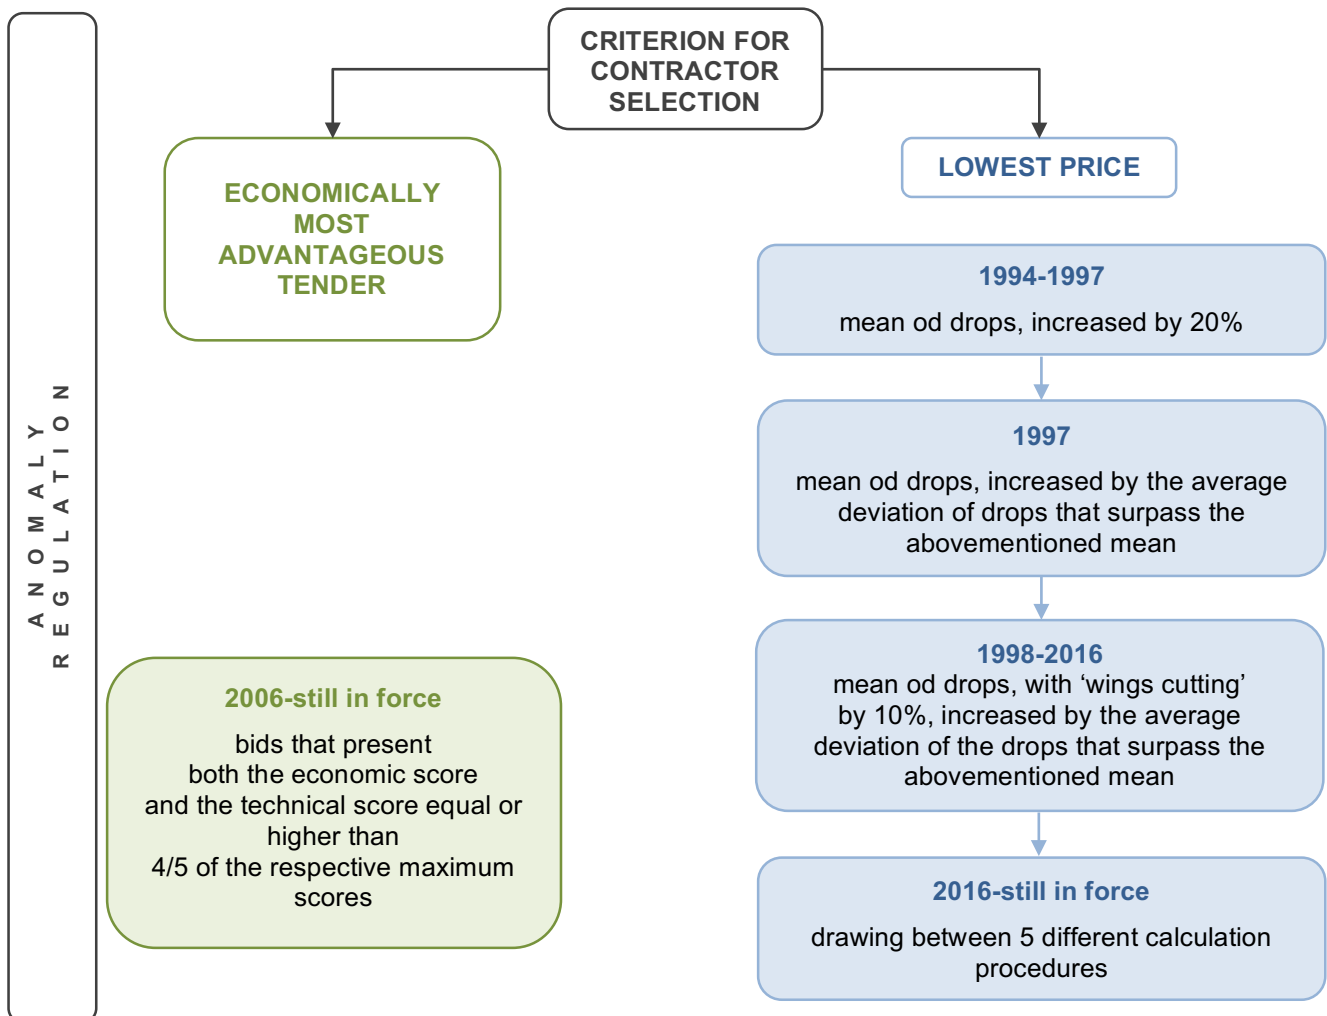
ANOMALY REGULATION

CRITERION FOR CONTRACTOR SELECTION

ECONOMICALLY MOST ADVANTAGEOUS TENDER

LOWEST PRICE

1994-1997
mean od drops, increased by 20%

1997
mean od drops, increased by the average deviation of drops that surpass the abovementioned mean

1998-2016
mean od drops, with ‘wings cutting’ by 10%, increased by the average deviation of the drops that surpass the abovementioned mean

2016-still in force
drawing between 5 different calculation procedures

2006-still in force
bids that present both the economic score and the technical score equal or higher than 4/5 of the respective maximum scores